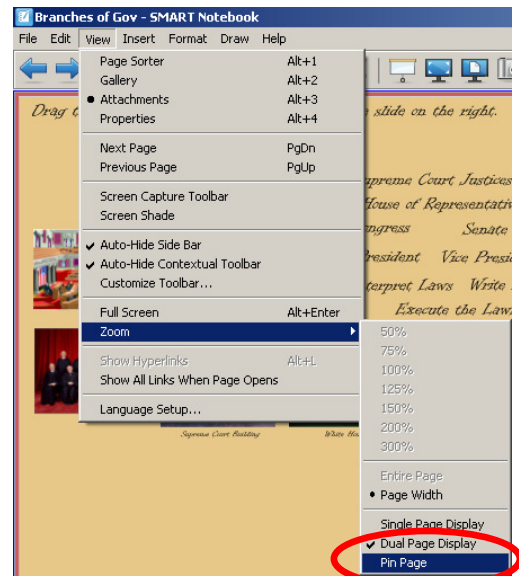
Branches of Gov - SMART Notebook

File Edit View Insert Format Draw Help

Drag t

slide on the right.

Page Sorter Alt+1
Gallery Alt+2
Attachments Alt+3
Properties Alt+4

Next Page PgDn
Previous Page PgUp

Screen Capture Toolbar
Screen Shade

Auto-Hide Side Bar
Auto-Hide Contextual Toolbar
Customize Toolbar...

Full Screen Alt+Enter
Zoom

Show Hyperlinks Alt+L
Show All Links When Page Opens

Language Setup...

upreme Court Justices
House of Representativ
ngress Senate
resident Vice Presi
terpret Laws Write
Execute the Law

50%
75%
100%
125%
150%
200%
300%

Entire Page
Page Width

Single Page Display
Dual Page Display
Pin Page

Supreme Court Building
White Ho